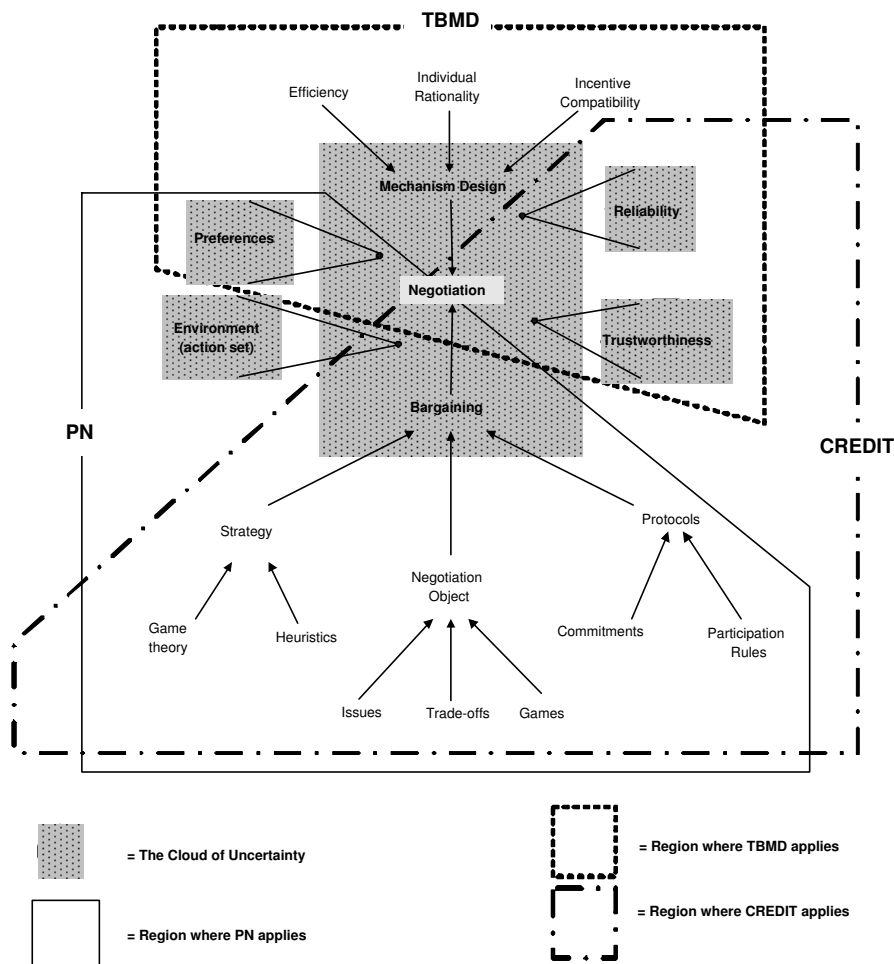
TBMD

Efficiency

Individual Rationality

Incentive Compatibility

Mechanism Design

Reliability

Preferences

Negotiation

Environment (action set)

Trustworthiness

Bargaining

PN

CREDIT

Strategy

Protocols

Negotiation Object

Game theory

Heuristics

Commitments

Participation Rules

Issues

Trade-offs

Games

= The Cloud of Uncertainty

= Region where PN applies

= Region where TBMD applies

= Region where CREDIT applies